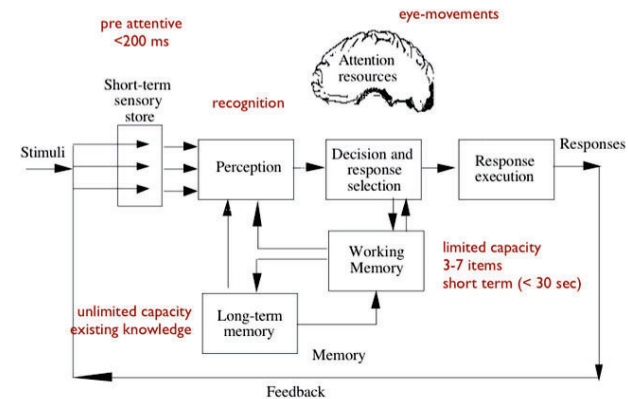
pre attentive
<200 ms

eye-movements

Attention resources

Short-term sensory store

recognition

Stimuli

Perception

Decision and response selection

Response execution

Responses

Working Memory

limited capacity
3-7 items
short term (< 30 sec)

unlimited capacity
existing knowledge

Long-term memory

Memory

Feedback